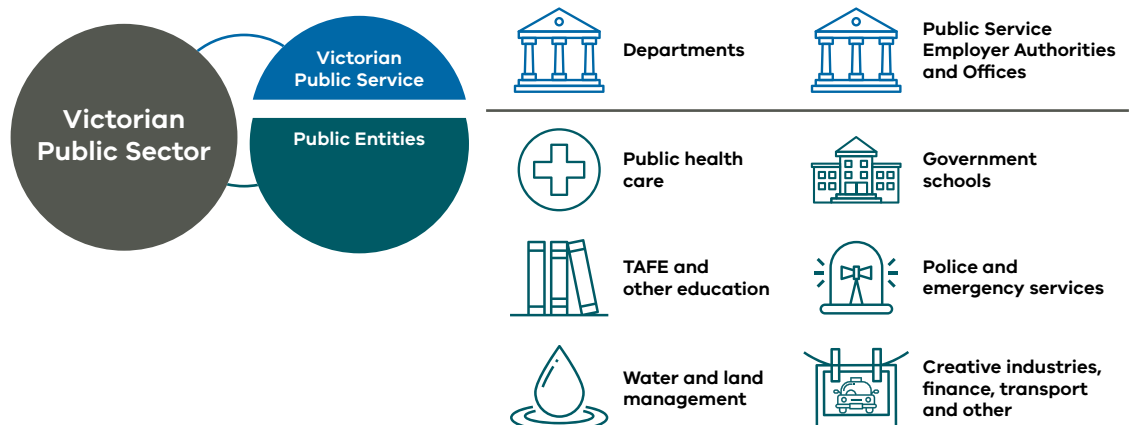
Victorian Public Sector

Victorian Public Service

Public Entities

Departments

Public Service Employer Authorities and Offices

Public health care

Government schools

TAFE and other education

Police and emergency services

Water and land management

Creative industries, finance, transport and other